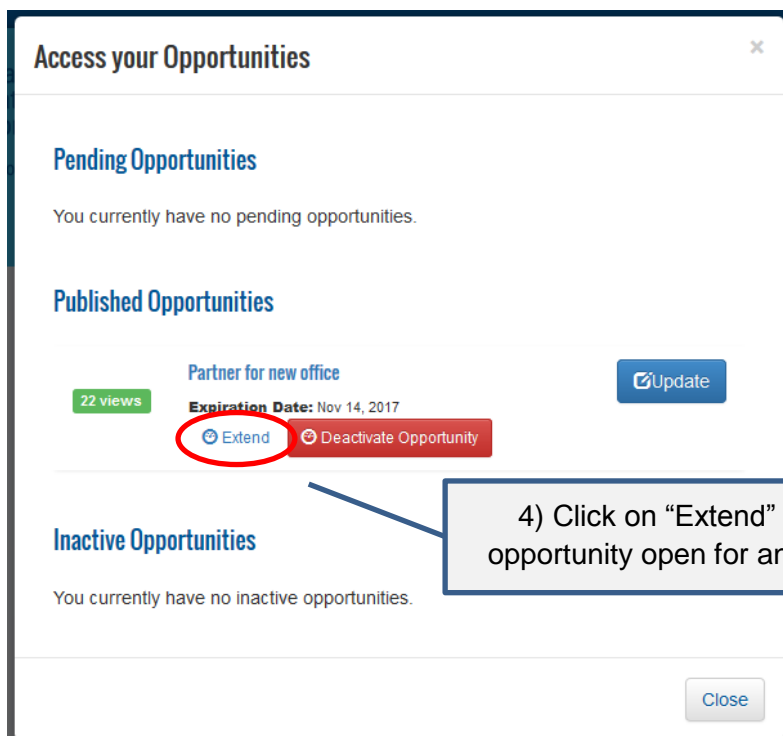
Access your Opportunities

×

Pending Opportunities

You currently have no pending opportunities.

Published Opportunities

22 views

Partner for new office

Expiration Date: Nov 14, 2017

Extend

Deactivate Opportunity

Update

4) Click on "Extend" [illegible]
opportunity open for an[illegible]

Inactive Opportunities

You currently have no inactive opportunities.

Close